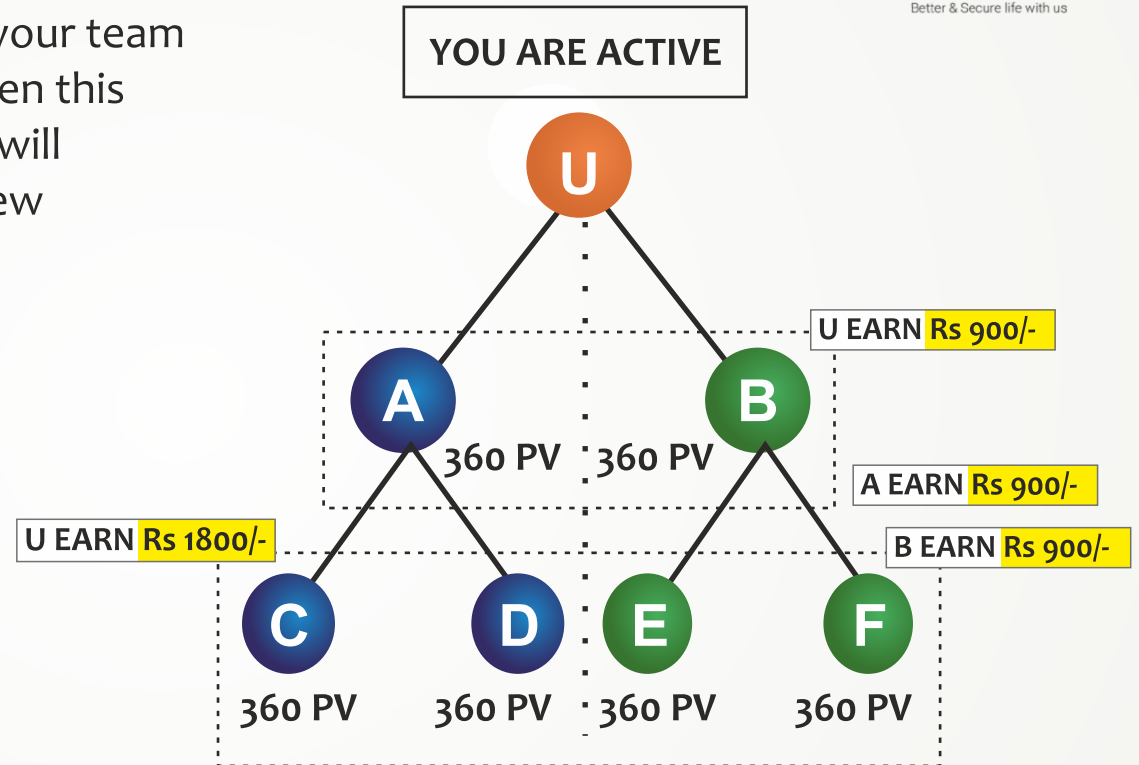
your team
en this
will
ew

Better & Secure life with us

YOU ARE ACTIVE

U

U EARN Rs 900/-

A

B

360 PV

360 PV

A EARN Rs 900/-

U EARN Rs 1800/-

B EARN Rs 900/-

C

D

E

F

360 PV

360 PV

360 PV

360 PV